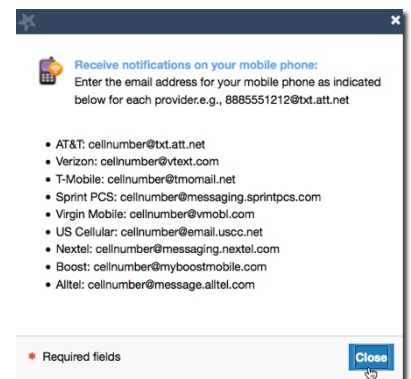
Receive notifications on your mobile phone:
Enter the email address for your mobile phone as indicated below for each provider.e.g., 8885551212@txt.att.net

- AT&T: cellnumber@txt.att.net
- Verizon: cellnumber@vtext.com
- T-Mobile: cellnumber@tmomail.net
- Sprint PCS: cellnumber@messaging.sprintpcs.com
- Virgin Mobile: cellnumber@vmobl.com
- US Cellular: cellnumber@email.uscc.net
- Nextel: cellnumber@messaging.nextel.com
- Boost: cellnumber@myboostmobile.com
- Alltel: cellnumber@message.alltel.com

* Required fields

Close